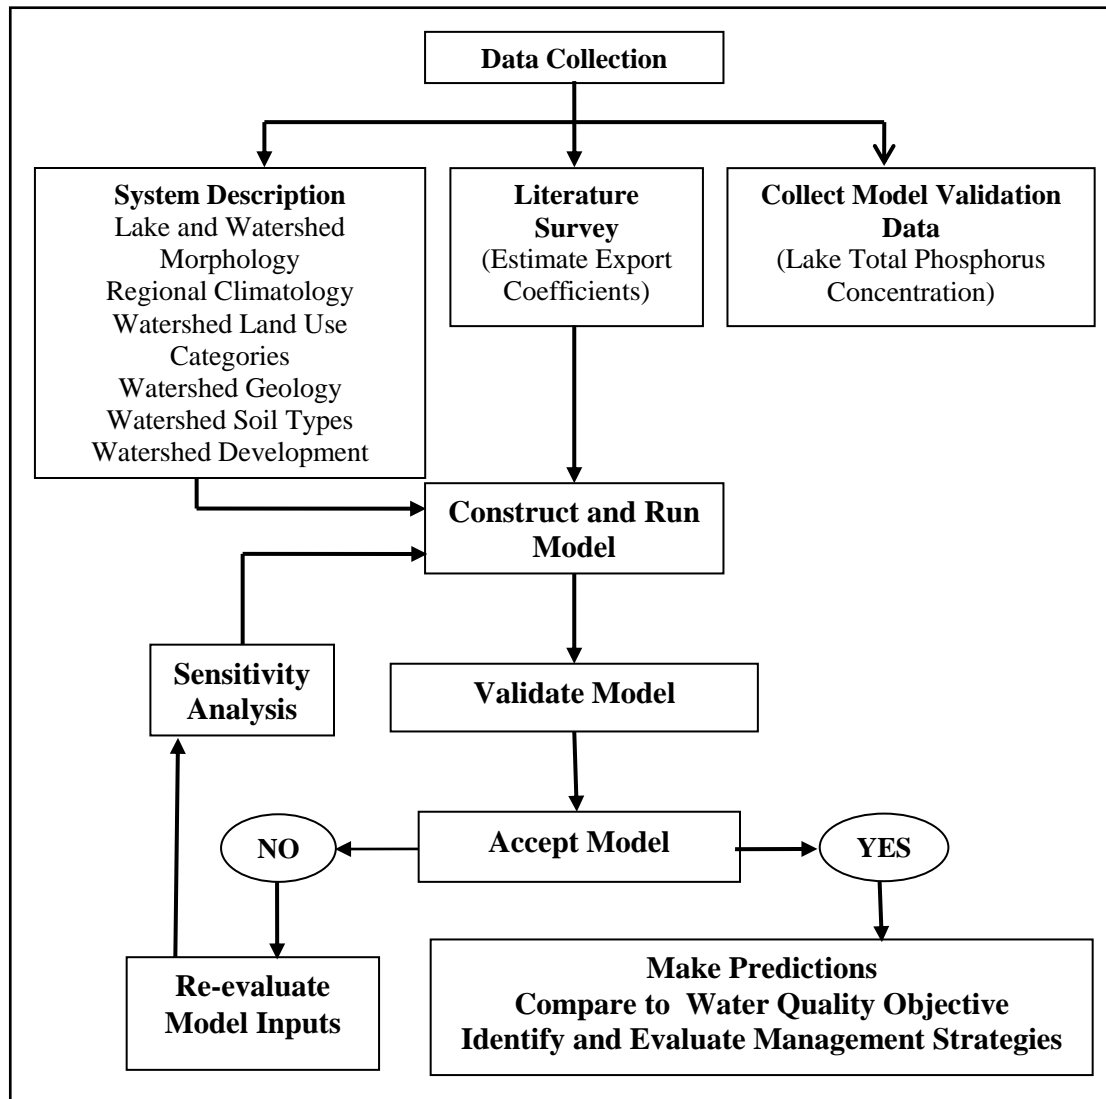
Data Collection

System Description
Lake and Watershed Morphology
Regional Climatology
Watershed Land Use Categories
Watershed Geology
Watershed Soil Types
Watershed Development

Literature Survey
(Estimate Export Coefficients)

Collect Model Validation Data
(Lake Total Phosphorus Concentration)

Construct and Run Model

Sensitivity Analysis

Validate Model

Accept Model

NO

YES

Re-evaluate Model Inputs

Make Predictions
Compare to Water Quality Objective
Identify and Evaluate Management Strategies